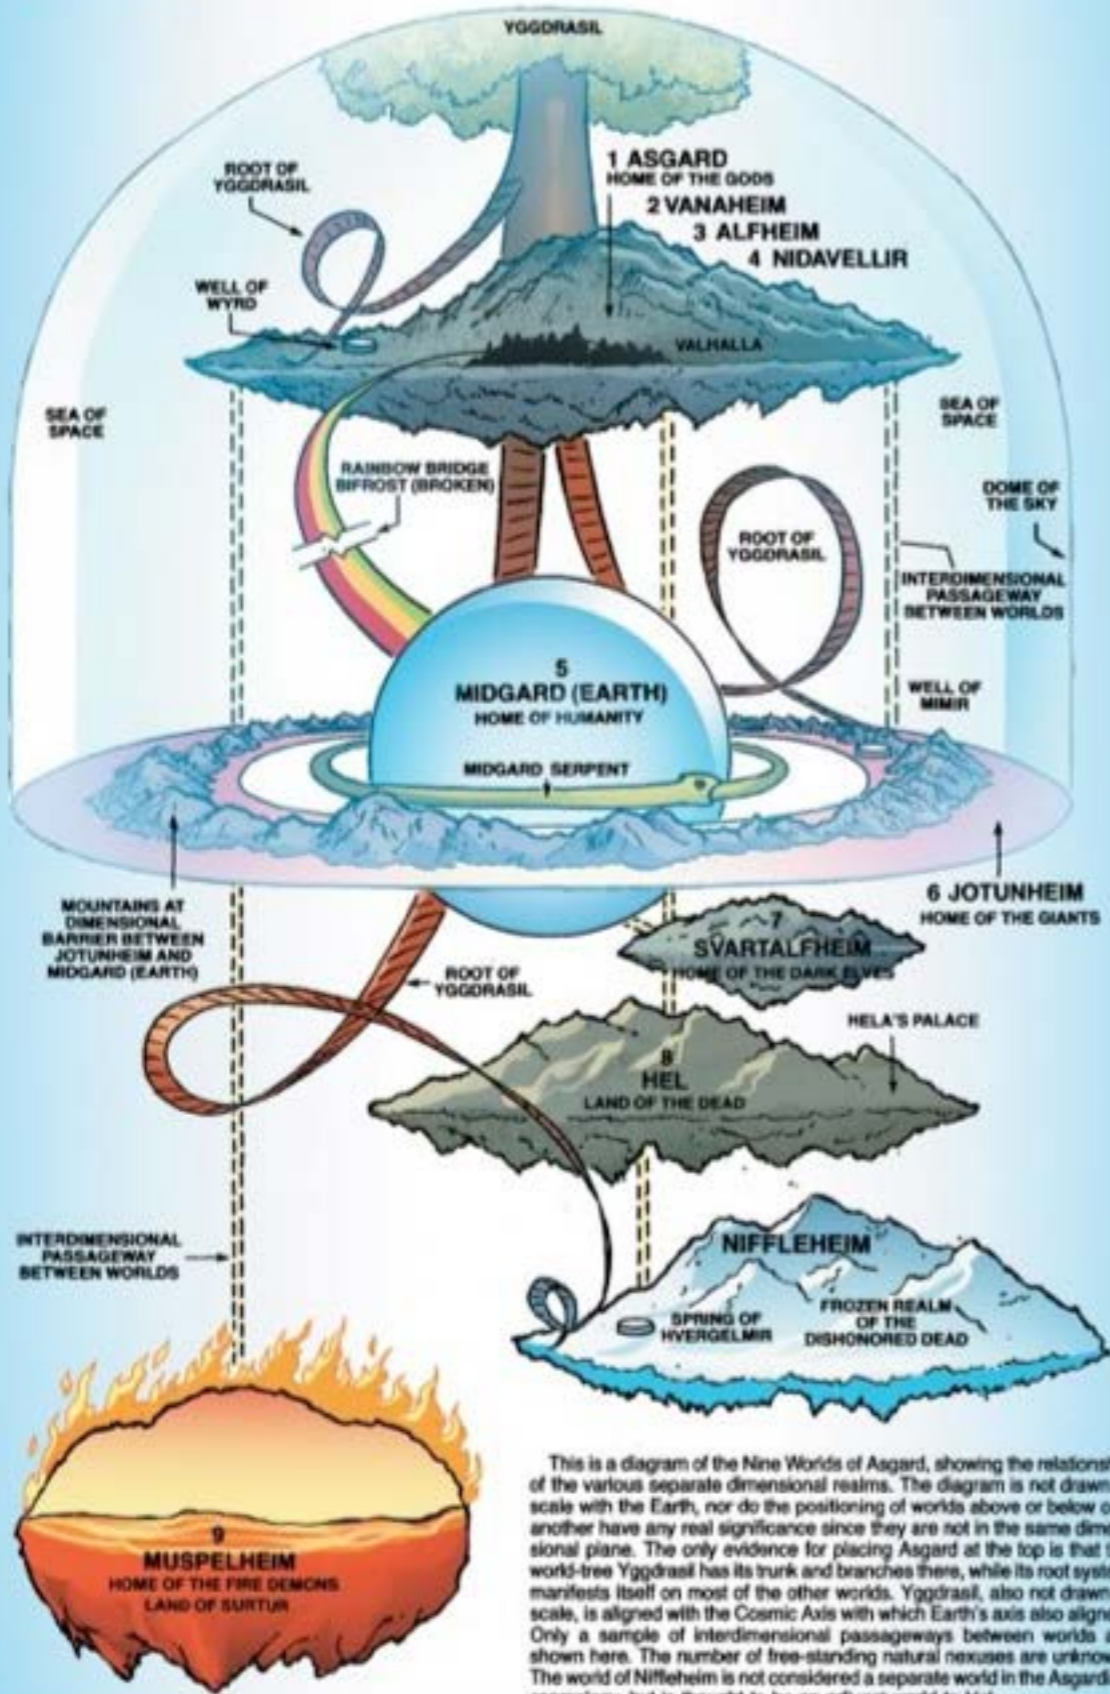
YGGDRASIL

ROOT OF YGGDRASIL

1 ASGARD
HOME OF THE GODS
2 VANAHEIM
3 ALFHEIM
4 NIDAVELLIR

WELL OF WYRD

VALHALLA

SEA OF SPACE

SEA OF SPACE

RAINBOW BRIDGE BIFROST (BROKEN)

DOME OF THE SKY

ROOT OF YGGDRASIL

INTERDIMENSIONAL PASSAGEWAY BETWEEN WORLDS

5
MIDGARD (EARTH)
HOME OF HUMANITY

WELL OF MIMIR

MIDGARD SERPENT

MOUNTAINS AT DIMENSIONAL BARRIER BETWEEN JOTUNHEIM AND MIDGARD (EARTH)

6 JOTUNHEIM
HOME OF THE GIANTS

7
SVARTALFHEIM
HOME OF THE DARK ELVES

ROOT OF YGGDRASIL

HELA'S PALACE

8
HEL
LAND OF THE DEAD

INTERDIMENSIONAL PASSAGEWAY BETWEEN WORLDS

NIFFLEHEIM

SPRING OF HVERGELMIR

FROZEN REALM OF THE DISHONORED DEAD

9
MUSPELHEIM
HOME OF THE FIRE DEMONS
LAND OF SURTUR

This is a diagram of the Nine Worlds of Asgard, showing the relations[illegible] of the various separate dimensional realms. The diagram is not drawn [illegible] scale with the Earth, nor do the positioning of worlds above or below o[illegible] another have any real significance since they are not in the same dime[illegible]sional plane. The only evidence for placing Asgard at the top is that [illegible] world-tree Yggdrasil has its trunk and branches there, while its root syst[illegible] manifests itself on most of the other worlds. Yggdrasil, also not drawn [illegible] scale, is aligned with the Cosmic Axis with which Earth's axis also aligne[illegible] Only a sample of interdimensional passageways between worlds a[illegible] shown here. The number of free-standing natural nexuses are unknow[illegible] The world of Niffleheim is not considered a separate world in the Asgardi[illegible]